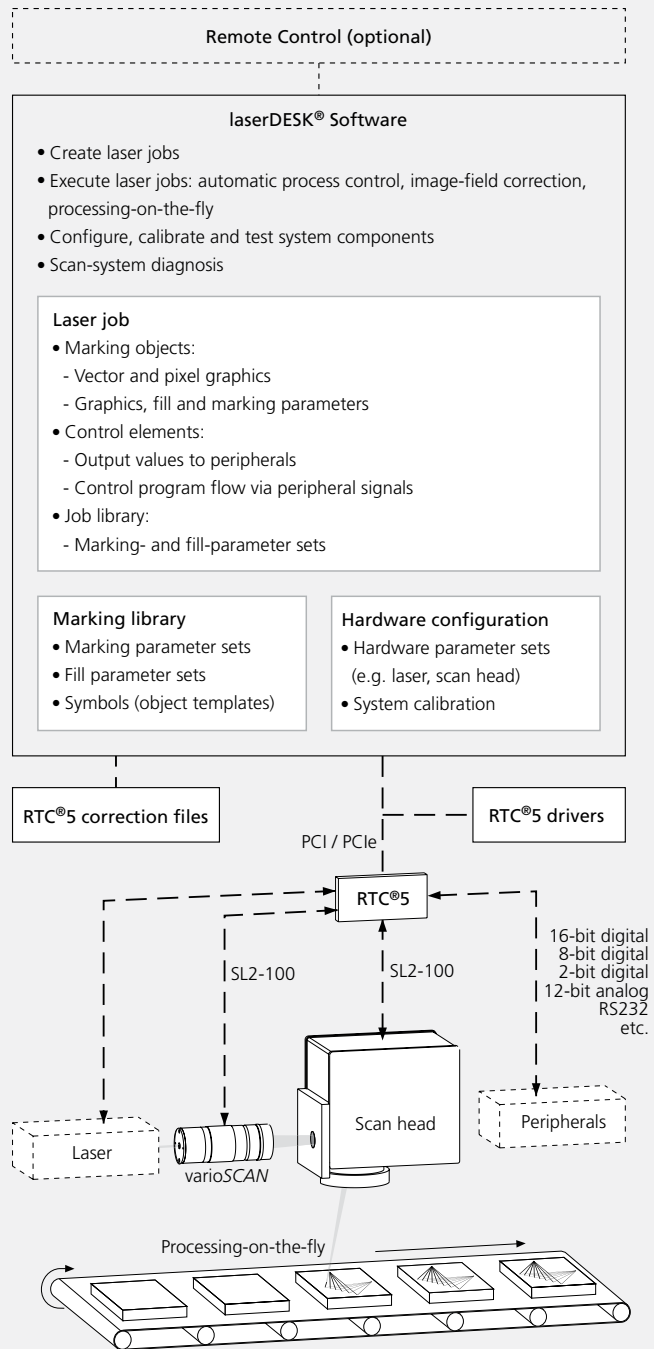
Remote Control (optional)

laserDESK® Software

• Create laser jobs
• Execute laser jobs: automatic process control, image-field correction, processing-on-the-fly
• Configure, calibrate and test system components
• Scan-system diagnosis

Laser job
• Marking objects:
- Vector and pixel graphics
- Graphics, fill and marking parameters
• Control elements:
- Output values to peripherals
- Control program flow via peripheral signals
• Job library:
- Marking- and fill-parameter sets

Marking library
• Marking parameter sets
• Fill parameter sets
• Symbols (object templates)

Hardware configuration
• Hardware parameter sets (e.g. laser, scan head)
• System calibration

RTC®5 correction files

RTC®5 drivers

PCI / PCIe

RTC®5

SL2-100

SL2-100

16-bit digital
8-bit digital
2-bit digital
12-bit analog
RS232
etc.

Laser

varioSCAN

Scan head

Peripherals

Processing-on-the-fly